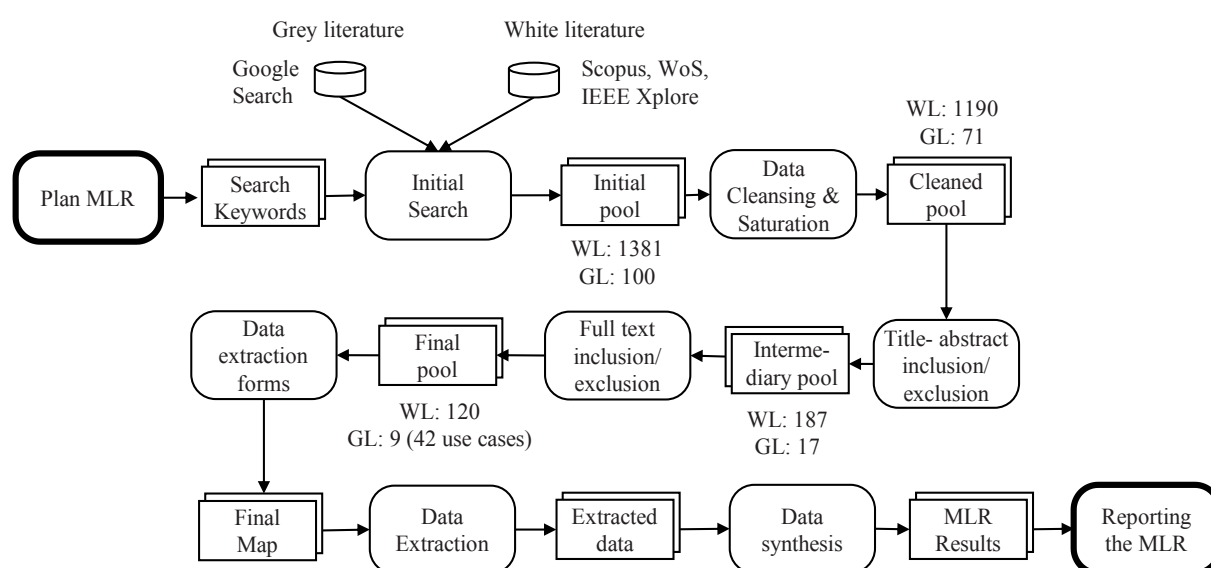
Grey literature

White literature

Google Search

Scopus, WoS, IEEE Xplore

Plan MLR

Search Keywords

Initial Search

Initial pool

WL: 1381
GL: 100

Data Cleansing & Saturation

WL: 1190
GL: 71

Cleaned pool

Title- abstract inclusion/ exclusion

Intermediary pool

WL: 187
GL: 17

Full text inclusion/ exclusion

Final pool

WL: 120
GL: 9 (42 use cases)

Data extraction forms

Final Map

Data Extraction

Extracted data

Data synthesis

MLR Results

Reporting the MLR